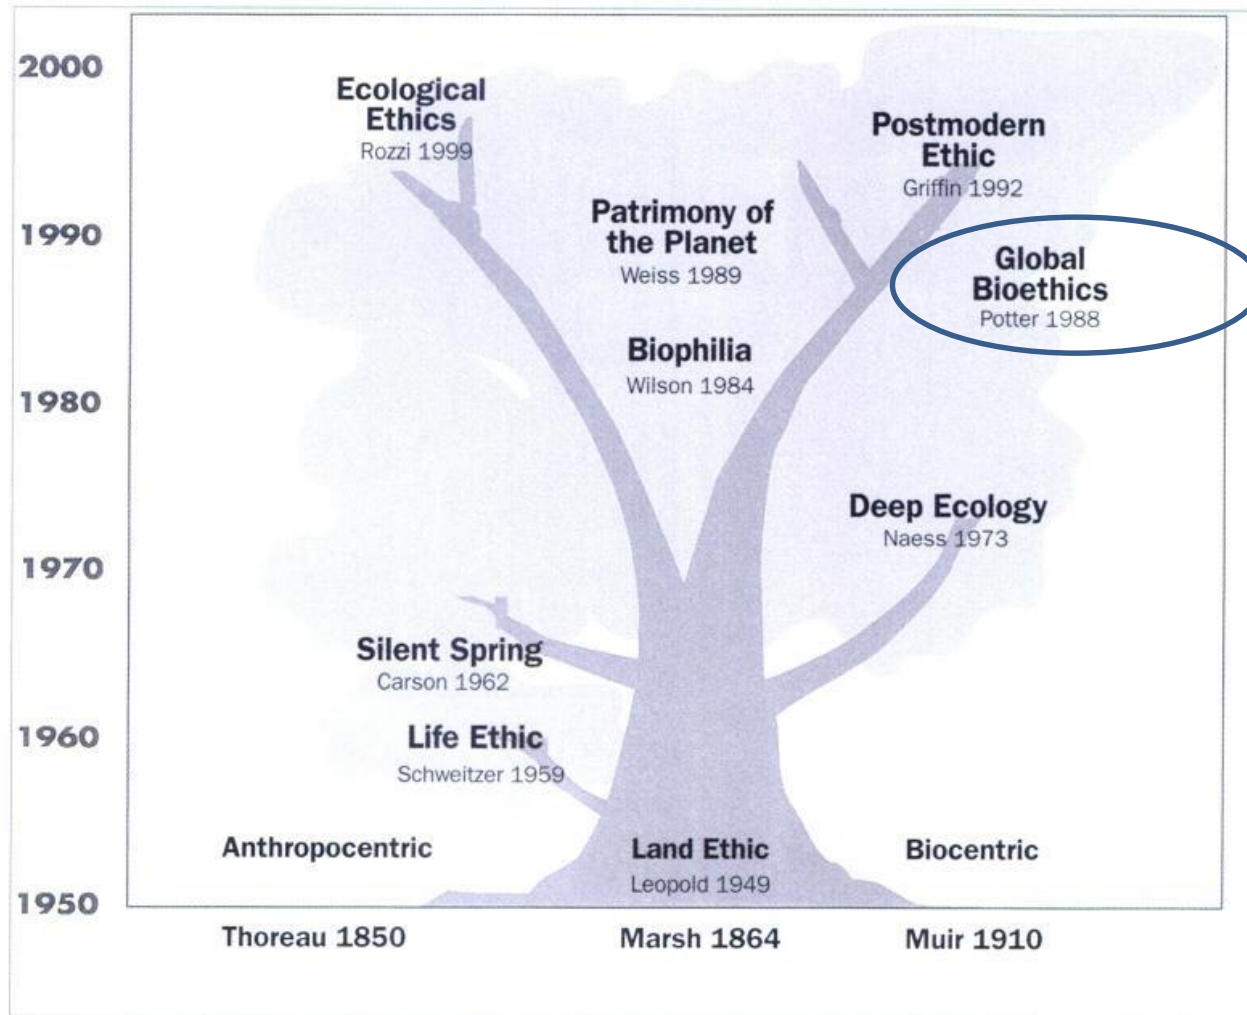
2000

1990

1980

1970

1960

1950

Ecological Ethics
Rozzi 1999

Postmodern Ethic
Griffin 1992

Patrimony of the Planet
Weiss 1989

Global Bioethics
Potter 1988

Biophilia
Wilson 1984

Deep Ecology
Naess 1973

Silent Spring
Carson 1962

Life Ethic
Schweitzer 1959

Anthropocentric

Land Ethic
Leopold 1949

Biocentric

Thoreau 1850

Marsh 1864

Muir 1910